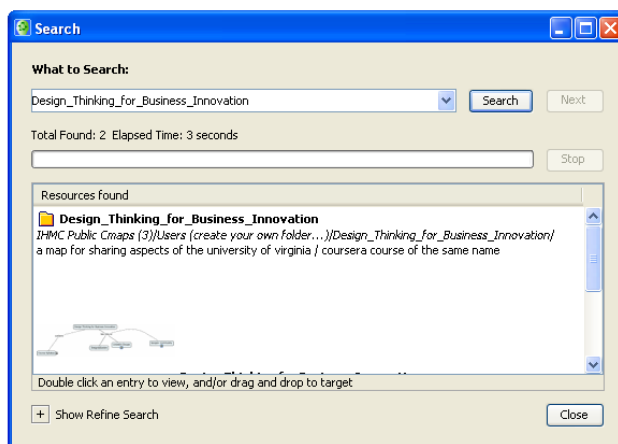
Search

What to Search:

Design_Thinking_for_Business_Innovation

Search

Next

Total Found: 2 Elapsed Time: 3 seconds

Stop

Resources found

Design_Thinking_for_Business_Innovation

IHMC Public Cmaps (3)/Users (create your own folder...)/Design_Thinking_for_Business_Innovation/

a map for sharing aspects of the university of virginia / coursera course of the same name

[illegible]

Double click an entry to view, and/or drag and drop to target

+ Show Refine Search

Close